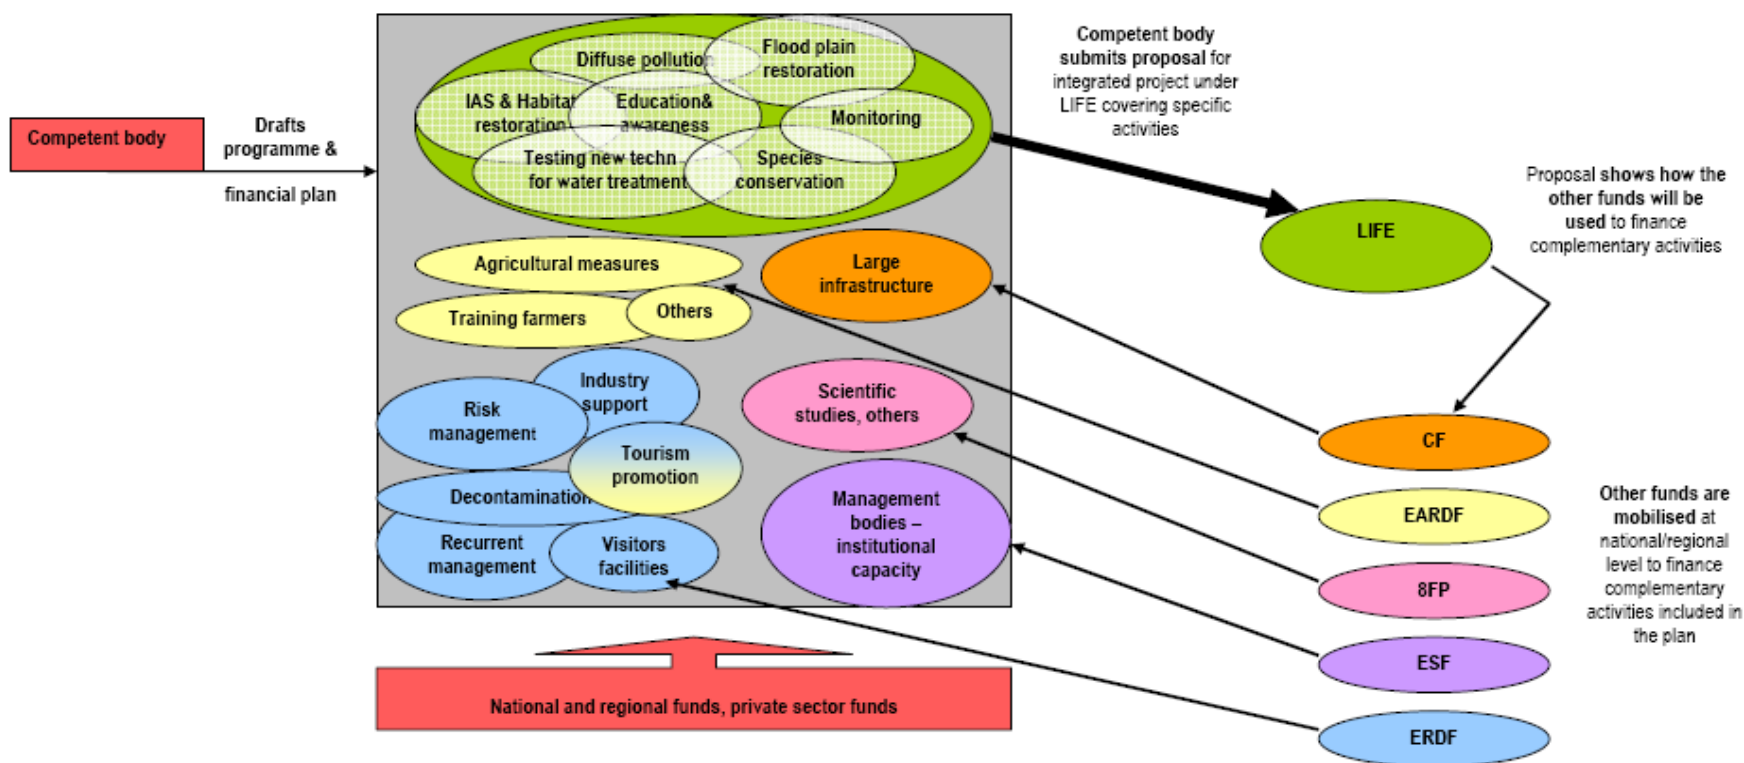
Competent body

Drafts programme & financial plan

Diffuse pollution

Flood plain restoration

IAS & Habitat restoration

Education& awareness

Monitoring

Testing new techn for water treatment

Species conservation

Competent body submits proposal for integrated project under LIFE covering specific activities

LIFE

Proposal shows how the other funds will be used to finance complementary activities

Agricultural measures

Large infrastructure

Training farmers

Others

Industry support

Risk management

Scientific studies, others

Tourism promotion

Decontamination

Management bodies – institutional capacity

Recurrent management

Visitors facilities

CF

EARDF

8FP

ESF

ERDF

Other funds are mobilised at national/regional level to finance complementary activities included in the plan

National and regional funds, private sector funds